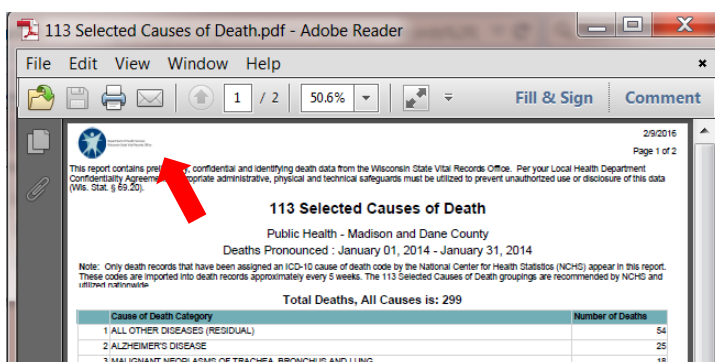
113 Selected Causes of Death.pdf - Adobe Reader

File Edit View Window Help

1 / 2 50.6%

Fill & Sign Comment

2/9/2016

Page 1 of 2

This report contains pre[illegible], confidential and identifying death data from the Wisconsin State Vital Records Office. Per your Local Health Department Confidentiality Agreeme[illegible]opriate administrative, physical and technical safeguards must be utilized to prevent unauthorized use or disclosure of this data (Wis. Stat. § 69.20).

113 Selected Causes of Death

Public Health - Madison and Dane County

Deaths Pronounced : January 01, 2014 - January 31, 2014

Note: Only death records that have been assigned an ICD-10 cause of death code by the National Center for Health Statistics (NCHS) appear in this report. These codes are imported into death records approximately every 5 weeks. The 113 Selected Causes of Death groupings are recommended by NCHS and utilized nationwide.

Total Deaths, All Causes is: 299

| | Cause of Death Category | Number of Deaths |
|---|---|---|
| 1 | ALL OTHER DISEASES (RESIDUAL) | 54 |
| 2 | ALZHEIMER'S DISEASE | 25 |
| 3 | MALIGNANT NEOPLASMS OF TRACHEA, BRONCHUS AND LUNG | 18 |